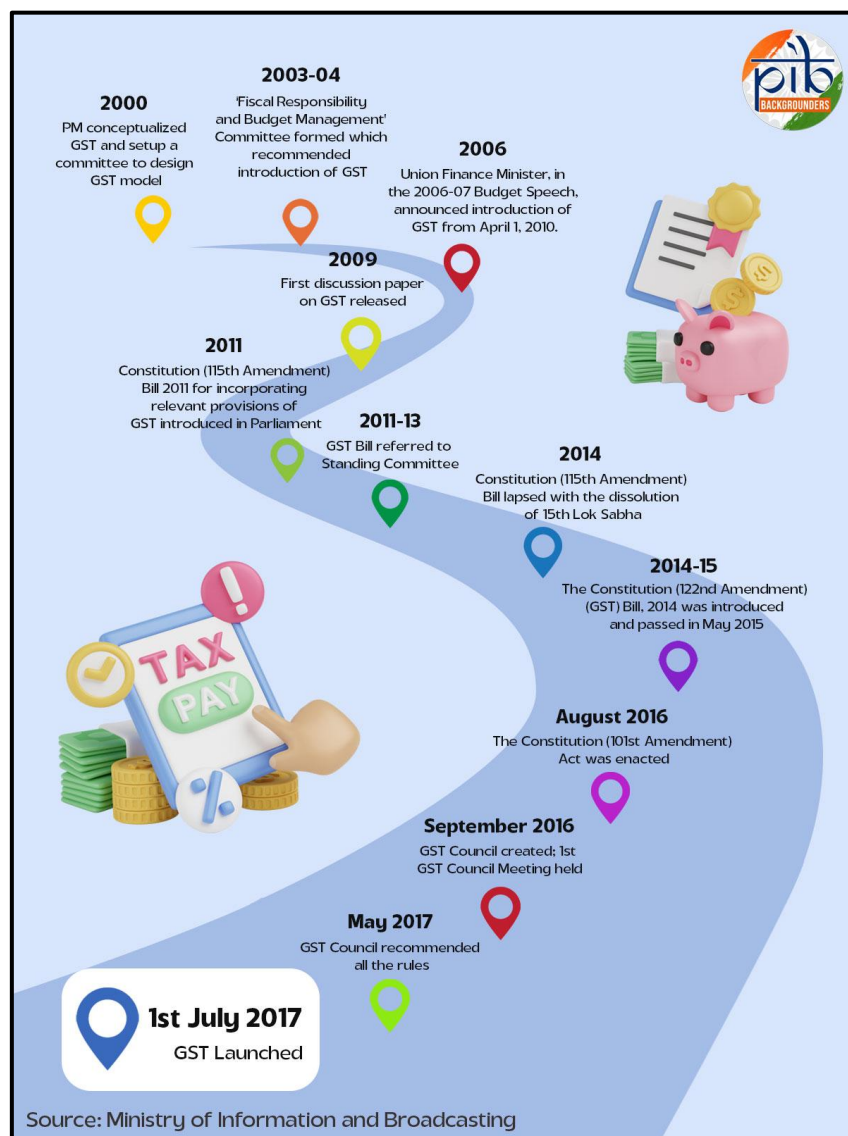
pib BACKGROUNDERS

2000
PM conceptualized GST and setup a committee to design GST model

2003-04
'Fiscal Responsibility and Budget Management' Committee formed which recommended introduction of GST

2006
Union Finance Minister, in the 2006-07 Budget Speech, announced introduction of GST from April 1, 2010.

2009
First discussion paper on GST released

2011
Constitution (115th Amendment) Bill 2011 for incorporating relevant provisions of GST introduced in Parliament

2011-13
GST Bill referred to Standing Committee

2014
Constitution (115th Amendment) Bill lapsed with the dissolution of 15th Lok Sabha

2014-15
The Constitution (122nd Amendment) (GST) Bill, 2014 was introduced and passed in May 2015

August 2016
The Constitution (101st Amendment) Act was enacted

September 2016
GST Council created; 1st GST Council Meeting held

May 2017
GST Council recommended all the rules

1st July 2017
GST Launched

TAX
PAY
%

Source: Ministry of Information and Broadcasting